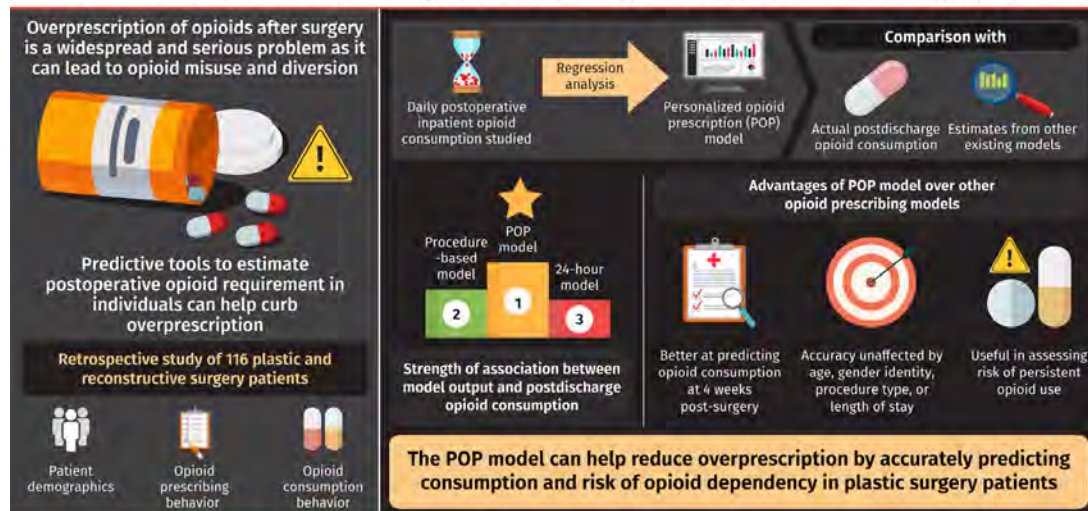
Overprescription of opioids after surgery is a widespread and serious problem as it can lead to opioid misuse and diversion

Predictive tools to estimate postoperative opioid requirement in individuals can help curb overprescription

Retrospective study of 116 plastic and reconstructive surgery patients

Patient demographics

Opioid prescribing behavior

Opioid consumption behavior

Daily postoperative inpatient opioid consumption studied

Regression analysis

Personalized opioid prescription (POP) model

Comparison with

Actual postdischarge opioid consumption

Estimates from other existing models

Procedure-based model

POP model

24-hour model

2

1

3

Strength of association between model output and postdischarge opioid consumption

Advantages of POP model over other opioid prescribing models

Better at predicting opioid consumption at 4 weeks post-surgery

Accuracy unaffected by age, gender identity, procedure type, or length of stay

Useful in assessing risk of persistent opioid use

The POP model can help reduce overprescription by accurately predicting consumption and risk of opioid dependency in plastic surgery patients